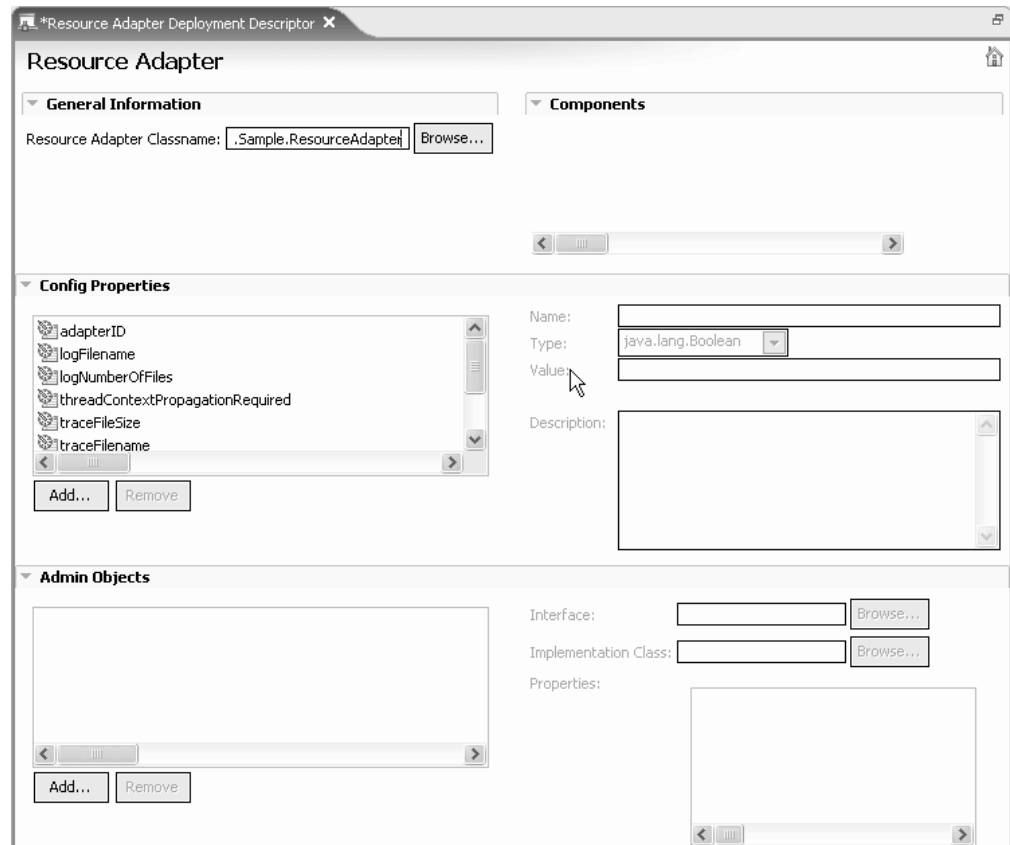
*Resource Adapter Deployment Descriptor

Resource Adapter

General Information

Resource Adapter Classname: .Sample.ResourceAdapter Browse...

Components

Config Properties

adapterID
logFilename
logNumberOfFiles
threadContextPropagationRequired
traceFileSize
traceFilename

Add... Remove

Name:
Type: java.lang.Boolean
Value:
Description:

Admin Objects

Add... Remove

Interface: Browse...
Implementation Class: Browse...
Properties: